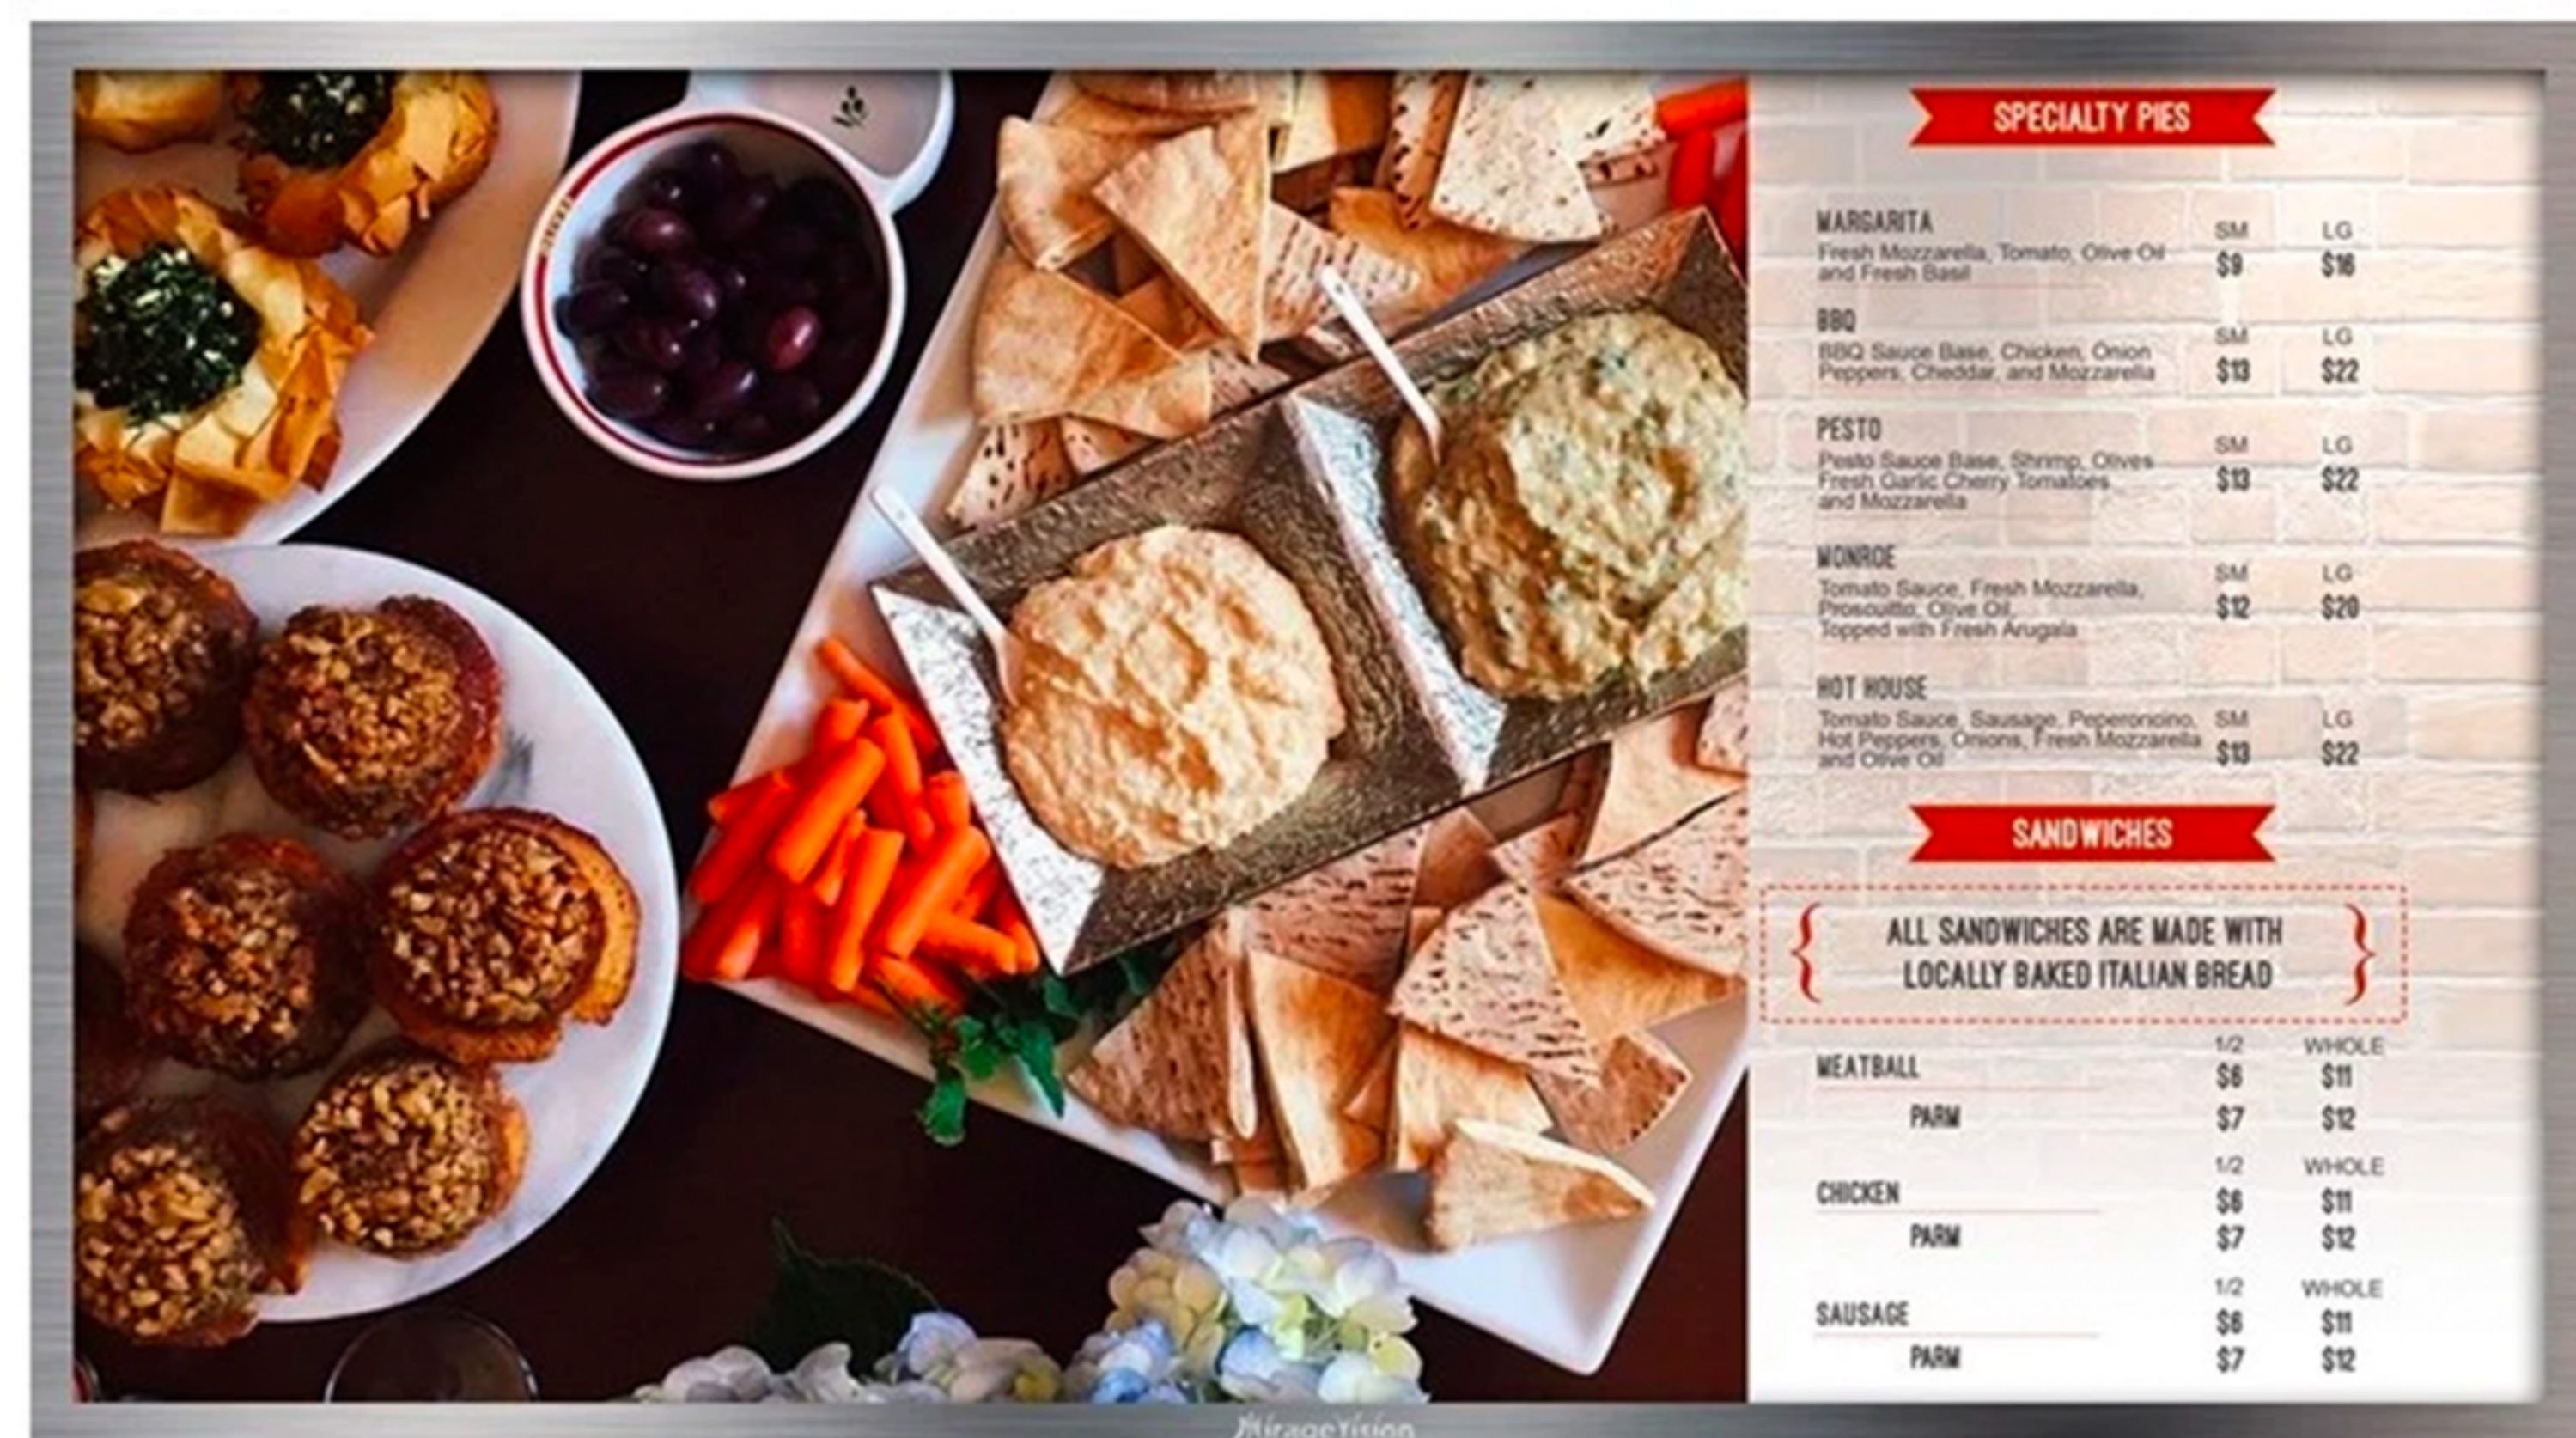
SPECIALTY PIES

| | SM | LG |
|---|---|---|
| MARGARITA Fresh Mozzarella, Tomato, Olive Oil and Fresh Basil | $9 | $16 |
| BBQ BBQ Sauce Base, Chicken, Onion Peppers, Cheddar, and Mozzarella | $13 | $22 |
| PESTO Pesto Sauce Base, Shrimp, Olives Fresh Garlic Cherry Tomatoes and Mozzarella | $13 | $22 |
| MONROE Tomato Sauce, Fresh Mozzarella, Prosciutto, Olive Oil, Topped with Fresh Arugala | $12 | $20 |
| HOT HOUSE Tomato Sauce, Sausage, Peperoncino, Hot Peppers, Onions, Fresh Mozzarella and Olive Oil | $13 | $22 |

SANDWICHES

ALL SANDWICHES ARE MADE WITH LOCALLY BAKED ITALIAN BREAD

| | 1/2 | WHOLE |
|---|---|---|
| MEATBALL | $6 | $11 |
| PARM | $7 | $12 |

| | 1/2 | WHOLE |
|---|---|---|
| CHICKEN | $6 | $11 |
| PARM | $7 | $12 |

| | 1/2 | WHOLE |
|---|---|---|
| SAUSAGE | $6 | $11 |
| PARM | $7 | $12 |

MirageVision